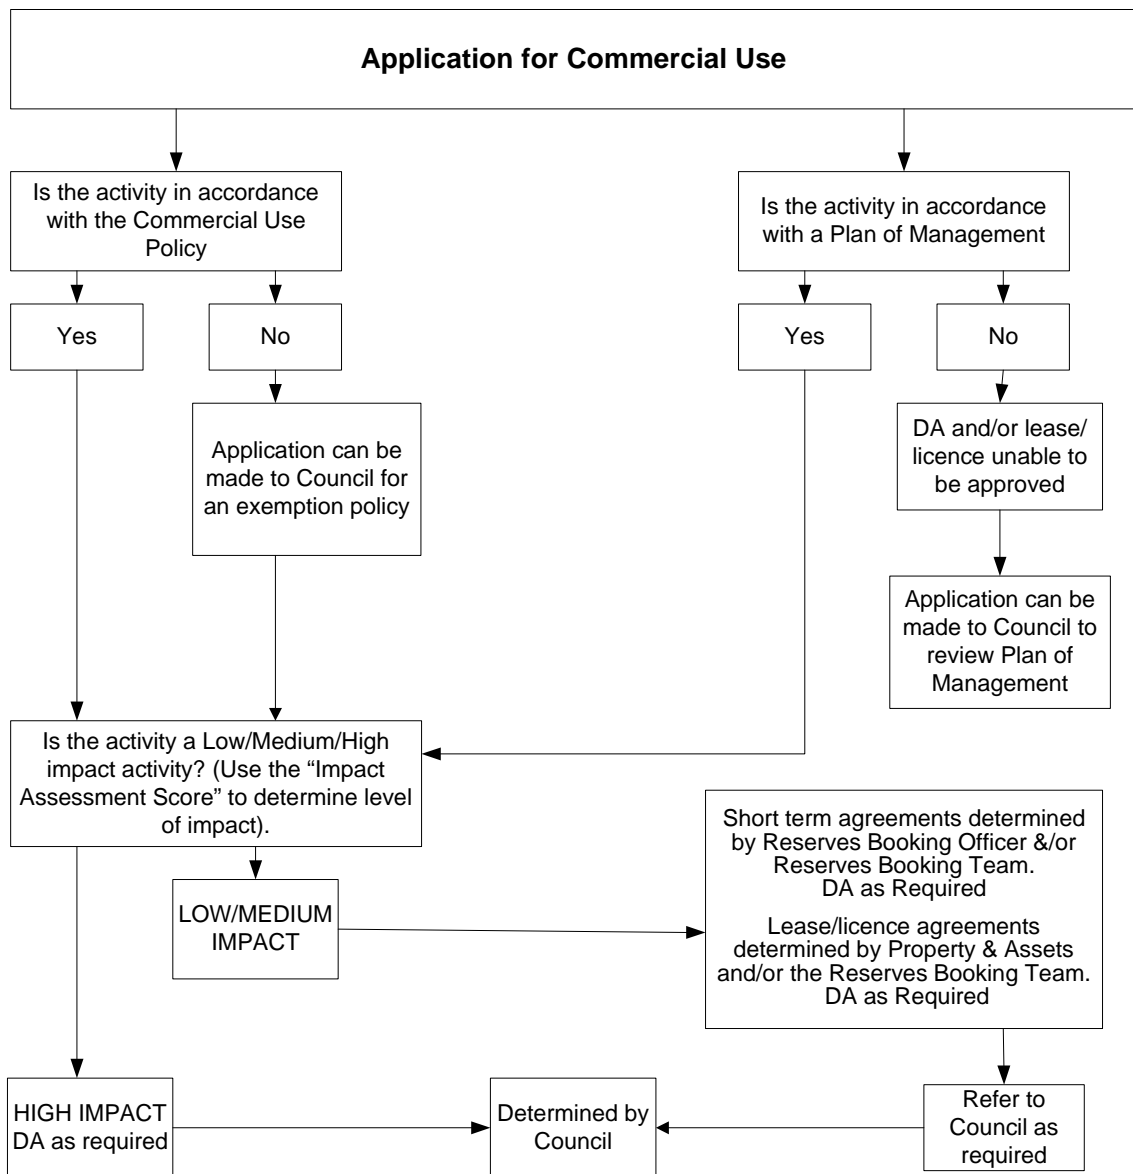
Application for Commercial Use

Is the activity in accordance with the Commercial Use Policy

Yes

No

Application can be made to Council for an exemption policy

Is the activity in accordance with a Plan of Management

Yes

No

DA and/or lease/ licence unable to be approved

Application can be made to Council to review Plan of Management

Is the activity a Low/Medium/High impact activity? (Use the "Impact Assessment Score" to determine level of impact).

LOW/MEDIUM IMPACT

Short term agreements determined by Reserves Booking Officer &/or Reserves Booking Team. DA as Required

Lease/licence agreements determined by Property & Assets and/or the Reserves Booking Team. DA as Required

HIGH IMPACT DA as required

Determined by Council

Refer to Council as required